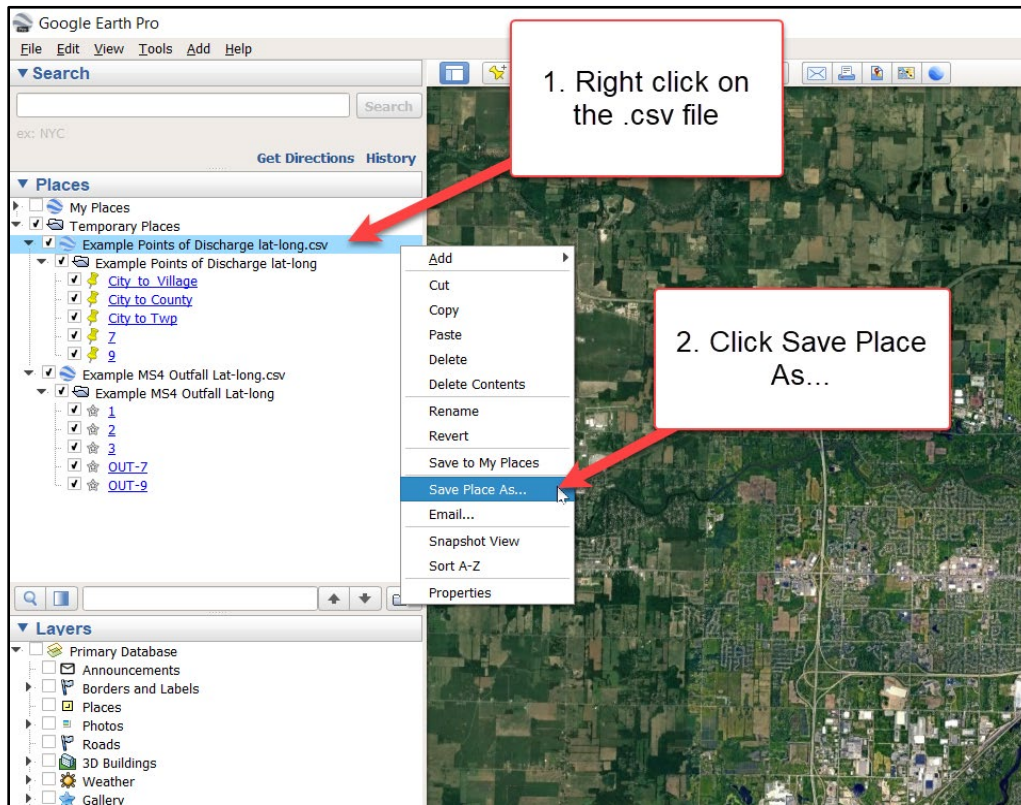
Google Earth Pro

File Edit View Tools Add Help

▼ Search

Search

ex: NYC

Get Directions History

▼ Places

My Places
Temporary Places
Example Points of Discharge lat-long.csv
Example Points of Discharge lat-long
City to Village
City to County
City to Twp
7
9
Example MS4 Outfall Lat-long.csv
Example MS4 Outfall Lat-long
1
2
3
OUT-7
OUT-9

1. Right click on the .csv file

Add
Cut
Copy
Paste
Delete
Delete Contents
Rename
Revert
Save to My Places
Save Place As...
Email...
Snapshot View
Sort A-Z
Properties

2. Click Save Place As...

▼ Layers

Primary Database
Announcements
Borders and Labels
Places
Photos
Roads
3D Buildings
Weather
Gallery